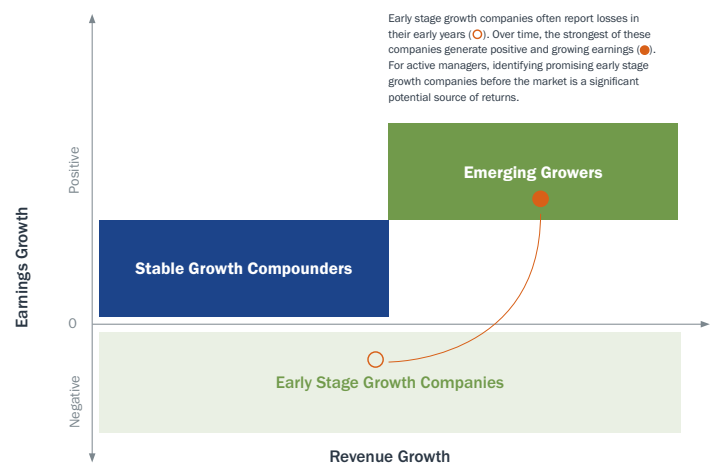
Early stage growth companies often report losses in their early years (○). Over time, the strongest of these companies generate positive and growing earnings (●). For active managers, identifying promising early stage growth companies before the market is a significant potential source of returns.

Emerging Growers

Stable Growth Compounders

Early Stage Growth Companies

Earnings Growth

Positive

0

Negative

Revenue Growth